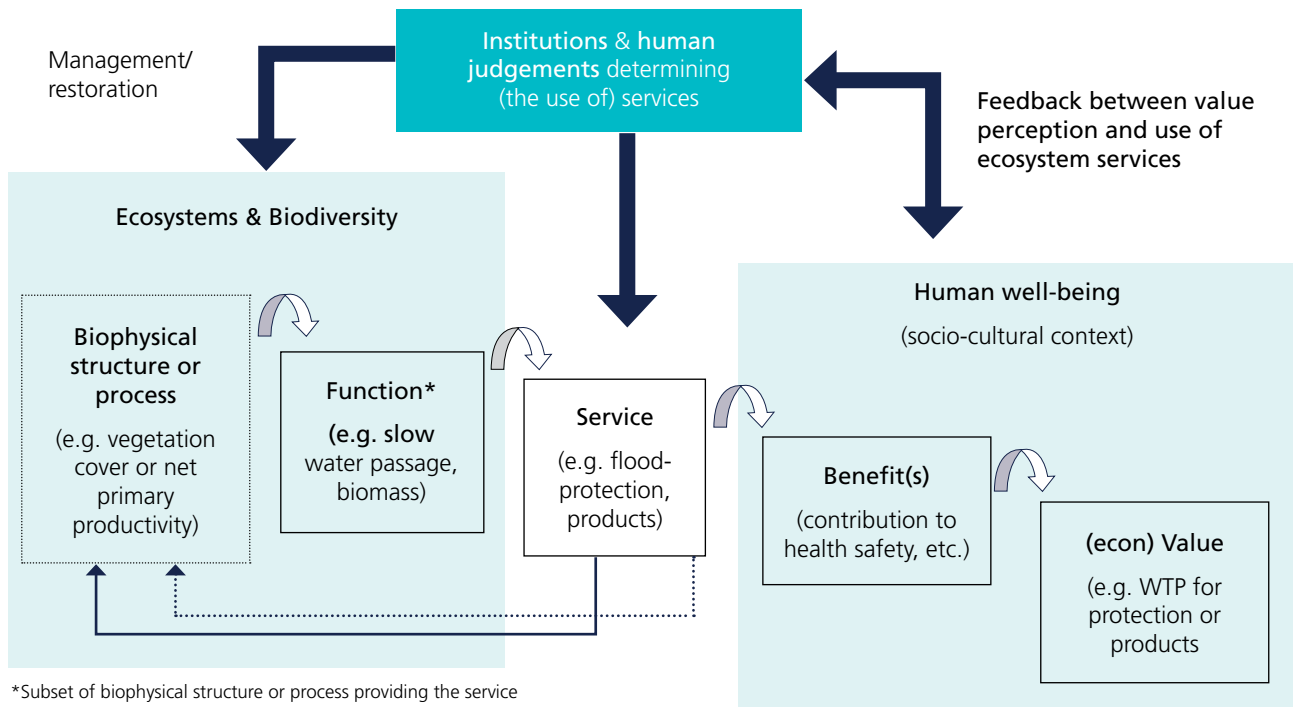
Institutions & human judgements determining (the use of) services

Management/ restoration

Feedback between value perception and use of ecosystem services

Ecosystems & Biodiversity

Biophysical structure or process

(e.g. vegetation cover or net primary productivity)

Function*

(e.g. slow water passage, biomass)

Service

(e.g. flood-protection, products)

Human well-being

(socio-cultural context)

Benefit(s)

(contribution to health safety, etc.)

(econ) Value

(e.g. WTP for protection or products

*Subset of biophysical structure or process providing the service